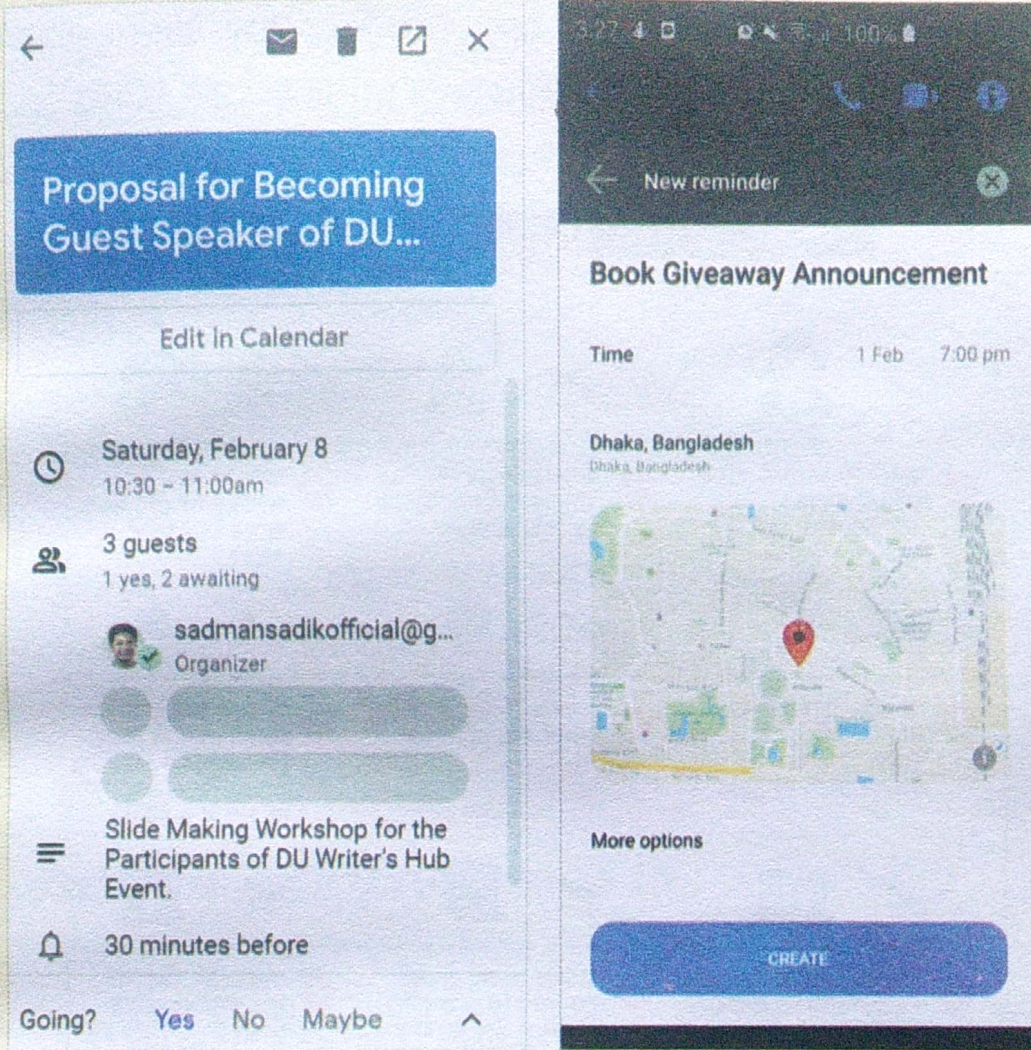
Proposal for Becoming Guest Speaker of DU...

Edit in Calendar

Saturday, February 8
10:30 – 11:00am

3 guests
1 yes, 2 awaiting

sadmansadikofficial@g...
Organizer

Slide Making Workshop for the Participants of DU Writer's Hub Event.

30 minutes before

Going? Yes No Maybe

3:27 100%

New reminder

Book Giveaway Announcement

Time 1 Feb 7:00 pm

Dhaka, Bangladesh
Dhaka, Bangladesh

More options

CREATE